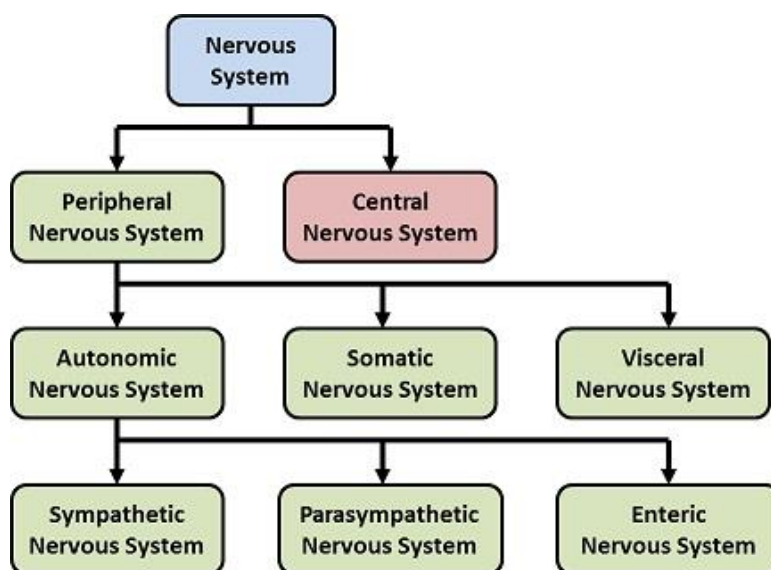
Nervous System

Peripheral Nervous System

Central Nervous System

Autonomic Nervous System

Somatic Nervous System

Visceral Nervous System

Sympathetic Nervous System

Parasympathetic Nervous System

Enteric Nervous System